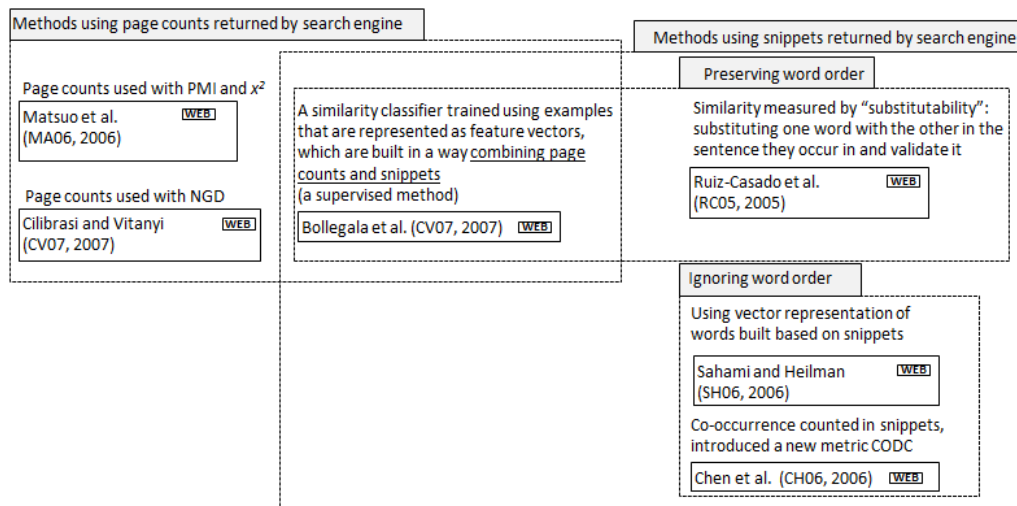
Methods using page counts returned by search engine

Methods using snippets returned by search engine

Page counts used with PMI and $x^2$

Matsuo et al. (MA06, 2006) WEB

Page counts used with NGD

Cilibrasi and Vitanyi (CV07, 2007) WEB

A similarity classifier trained using examples that are represented as feature vectors, which are built in a way combining page counts and snippets (a supervised method)

Bollegala et al. (CV07, 2007) WEB

Preserving word order

Similarity measured by "substitutability": substituting one word with the other in the sentence they occur in and validate it

Ruiz-Casado et al. (RC05, 2005) WEB

Ignoring word order

Using vector representation of words built based on snippets

Sahami and Heilman (SH06, 2006) WEB

Co-occurrence counted in snippets, introduced a new metric CODC

Chen et al. (CH06, 2006) WEB